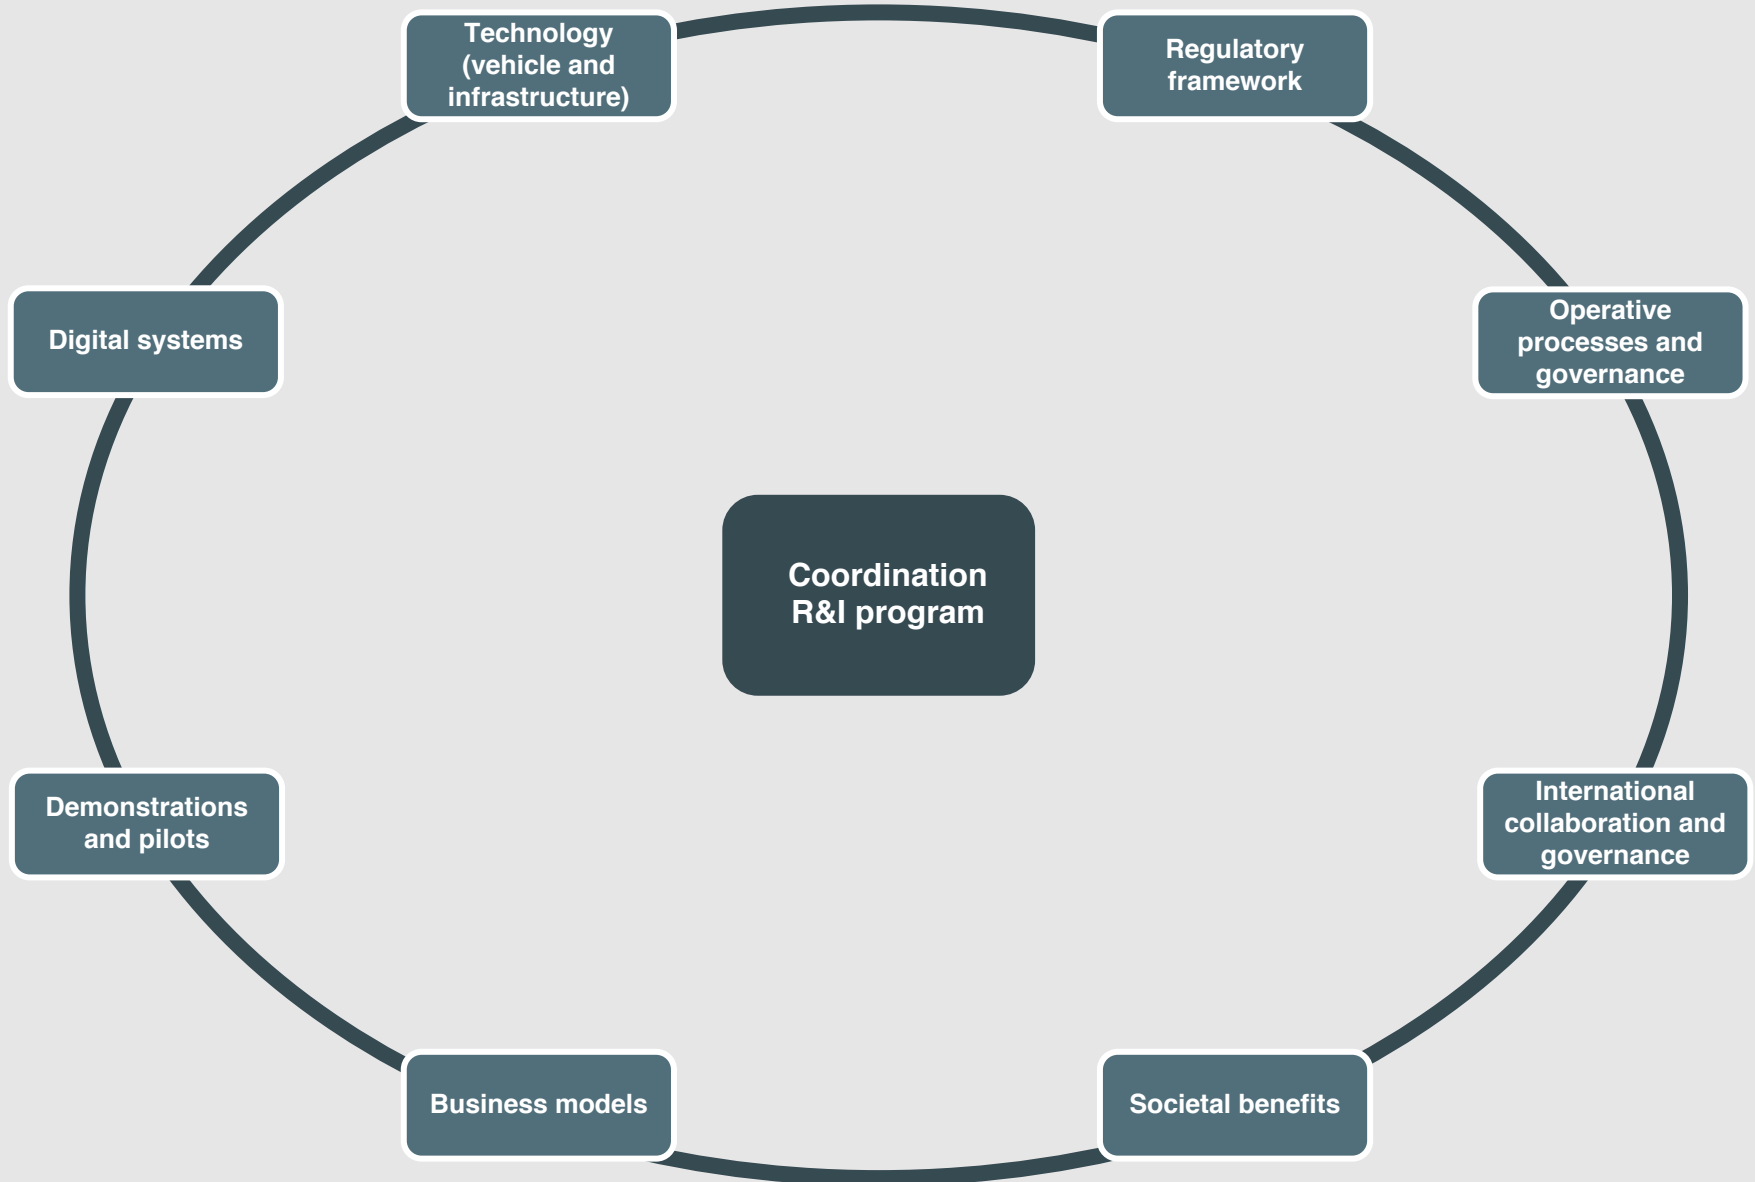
Technology (vehicle and infrastructure)

Regulatory framework

Digital systems

Operative processes and governance

Coordination R&I program

Demonstrations and pilots

International collaboration and governance

Business models

Societal benefits